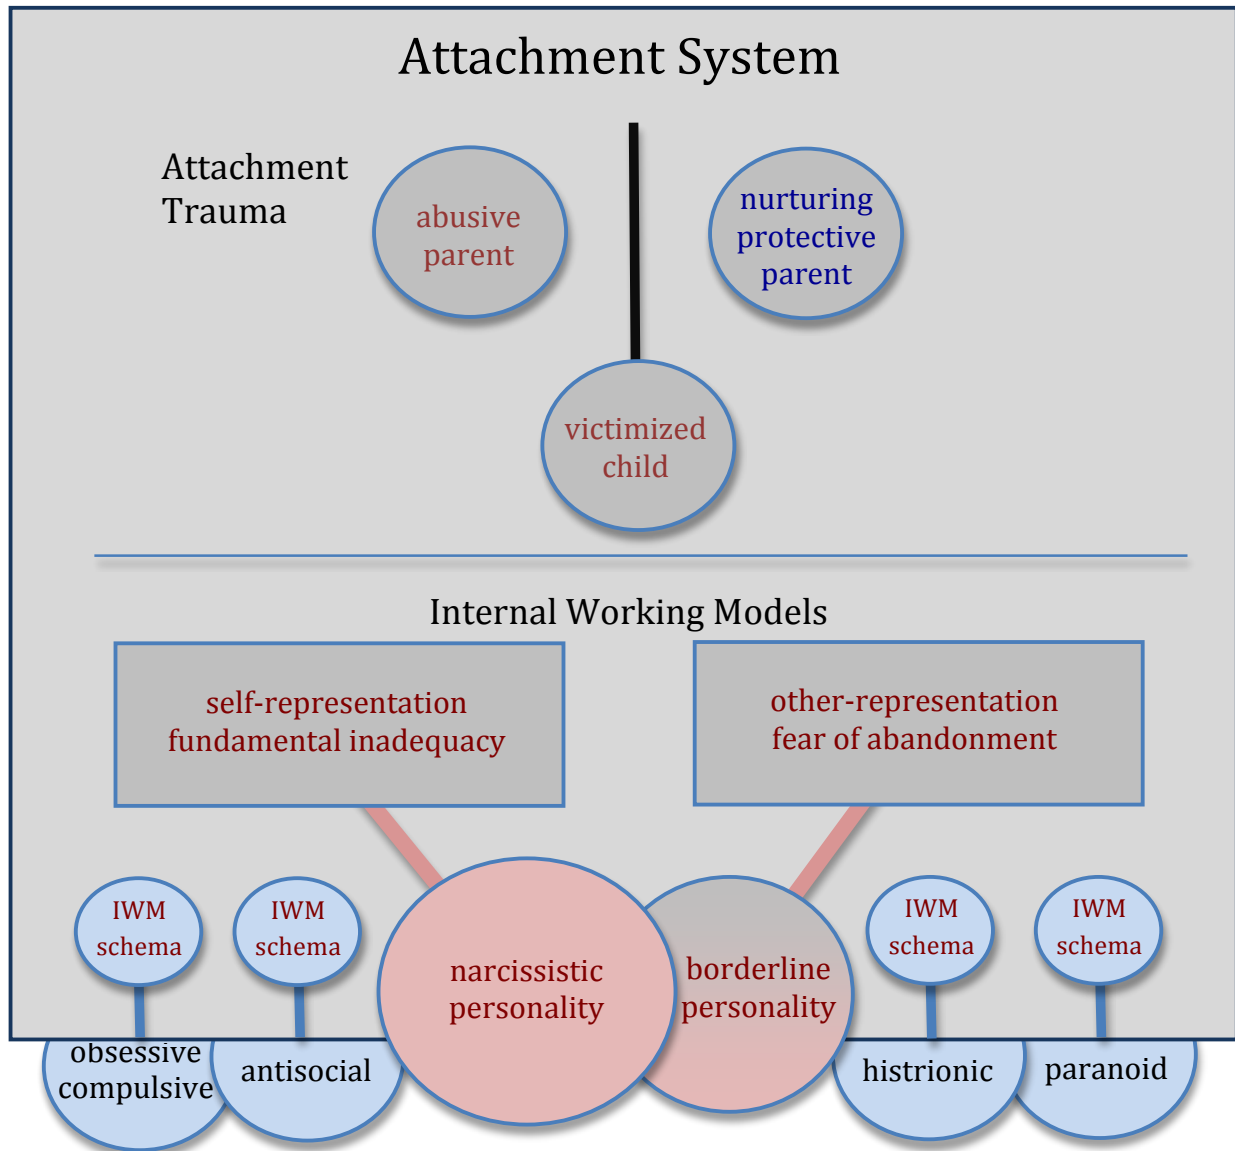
Attachment System

Attachment Trauma

abusive parent

nurturing protective parent

victimized child

Internal Working Models

self-representation
fundamental inadequacy

other-representation
fear of abandonment

IWM schema

IWM schema

narcissistic personality

borderline personality

IWM schema

IWM schema

obsessive compulsive

antisocial

histrionic

paranoid